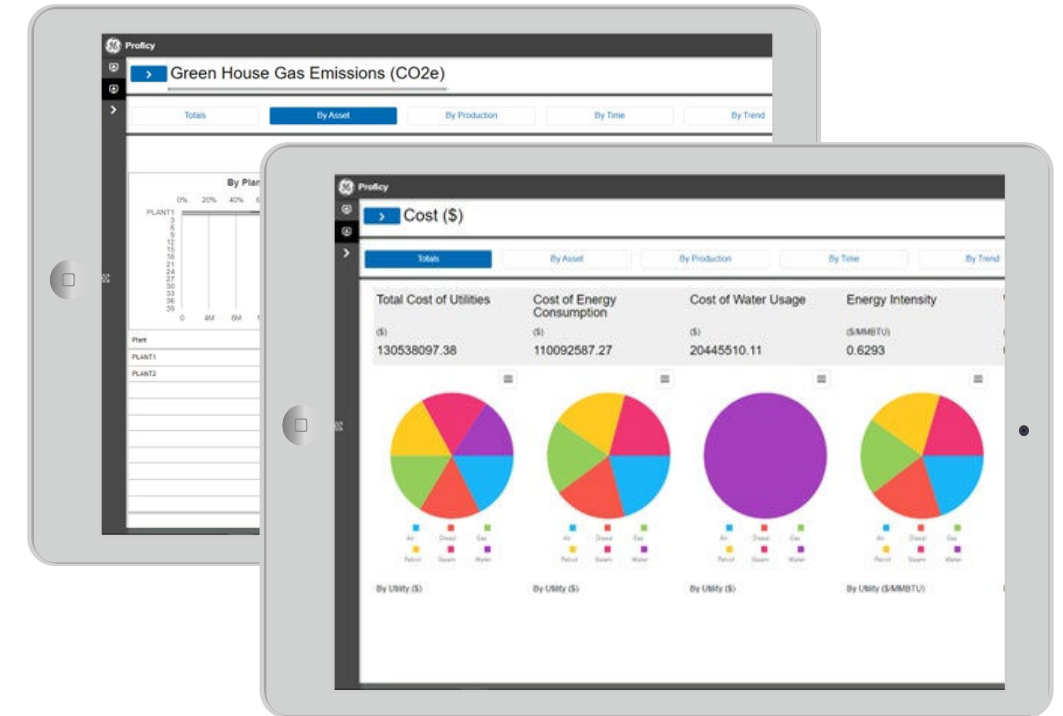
Proficy

Green House Gas Emissions (CO2e)

Totals
By Asset
By Production
By Time
By Trend

By Plan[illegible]

0% 20% 40%

PLANT1
3
6
9
12
15
18
21
24
27
30
33
36
39

0 4M 8M

Plant
PLANT1
PLANT2

Proficy

Cost ($)

Totals
By Asset
By Production
By Time
By Trend

Total Cost of Utilities
($)
130538097.38

Cost of Energy Consumption
($)
110092587.27

Cost of Water Usage
($)
20445510.11

Energy Intensity
($/MMBTU)
0.6293

Air Diesel Gas Petrol Steam Water

Air Diesel Gas Petrol Steam Water

Air Diesel Gas Petrol Steam Water

Air Diesel Gas Petrol Steam Water

By Utility ($)
By Utility ($)
By Utility ($)
By Utility ($/MMBTU)